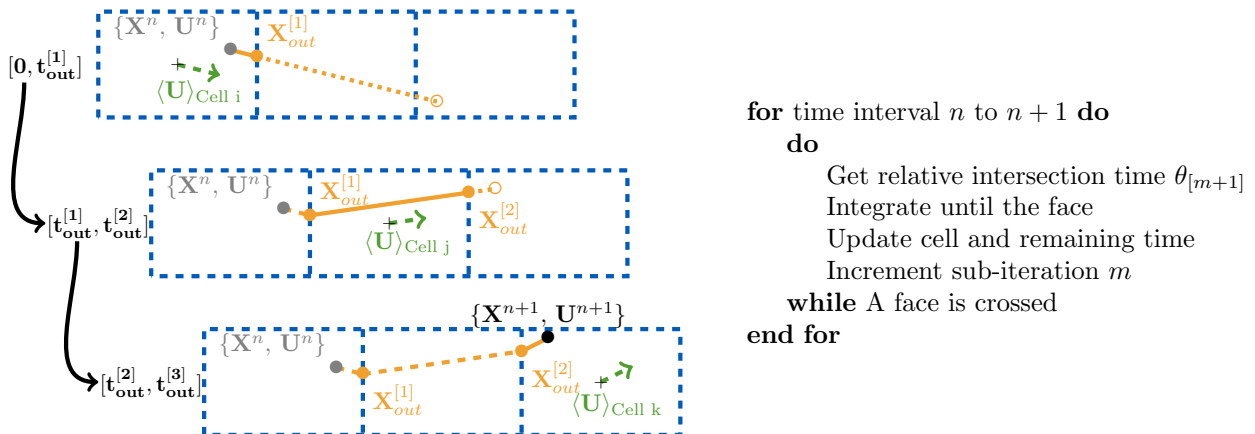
$\{\mathbf{X}^n, \mathbf{U}^n\}$ $\mathbf{X}_{out}^{[1]}$

$[\mathbf{0}, \mathbf{t_{out}^{[1]}}]$

$\langle \mathbf{U} \rangle_{\text{Cell i}}$

$\{\mathbf{X}^n, \mathbf{U}^n\}$ $\mathbf{X}_{out}^{[1]}$

$[\mathbf{t_{out}^{[1]}}, \mathbf{t_{out}^{[2]}}]$

$\langle \mathbf{U} \rangle_{\text{Cell j}}$ $\mathbf{X}_{out}^{[2]}$

$\{\mathbf{X}^{n+1}, \mathbf{U}^{n+1}\}$

$\{\mathbf{X}^n, \mathbf{U}^n\}$

$[\mathbf{t_{out}^{[2]}}, \mathbf{t_{out}^{[3]}}]$

$\mathbf{X}_{out}^{[1]}$ $\mathbf{X}_{out}^{[2]}$ $\langle \mathbf{U} \rangle_{\text{Cell k}}$

**for** time interval $n$ to $n+1$ **do**
**do**
Get relative intersection time $\theta_{[m+1]}$
Integrate until the face
Update cell and remaining time
Increment sub-iteration $m$
**while** A face is crossed
**end for**